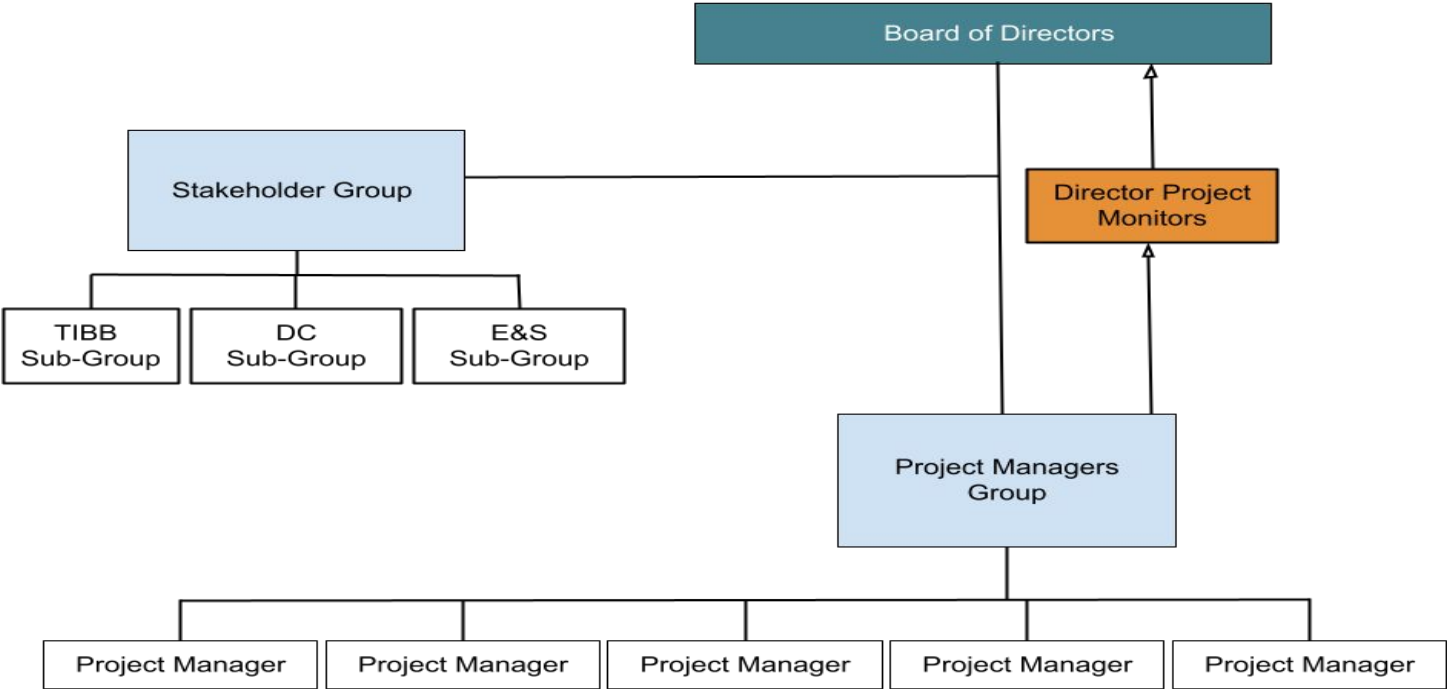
Board of Directors

Stakeholder Group

Director Project Monitors

TIBB Sub-Group

DC Sub-Group

E&S Sub-Group

Project Managers Group

Project Manager

Project Manager

Project Manager

Project Manager

Project Manager